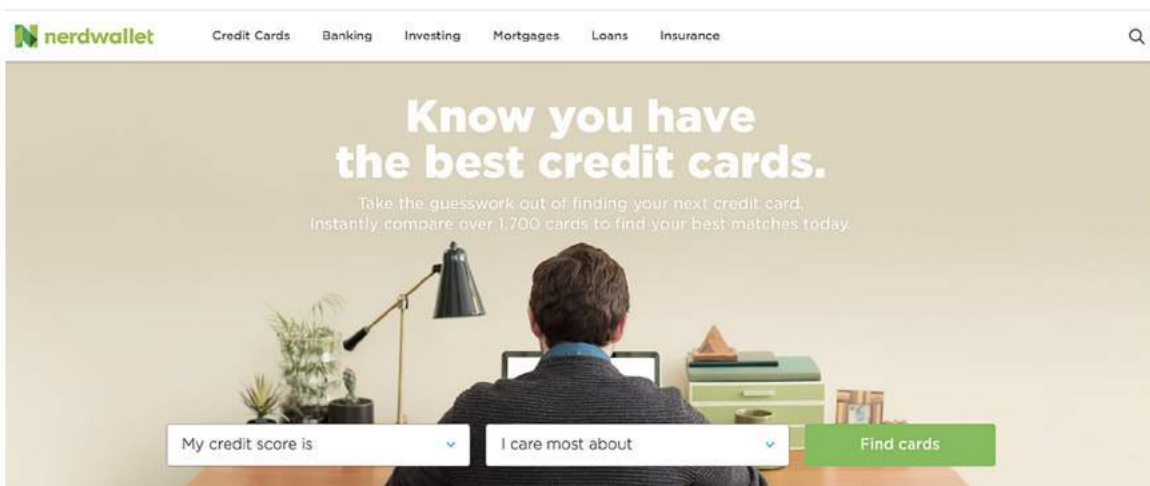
nerdwallet Credit Cards Banking Investing Mortgages Loans Insurance

Know you have the best credit cards.

Take the guesswork out of finding your next credit card. Instantly compare over 1,700 cards to find your best matches today.

My credit score is

I care most about

Find cards